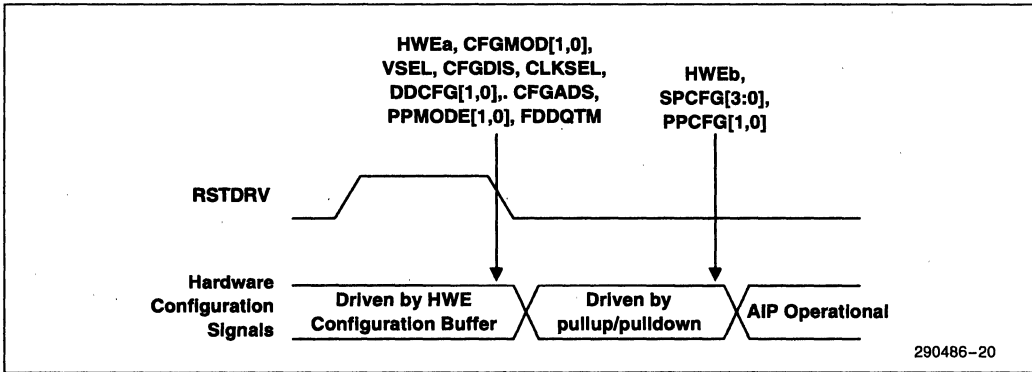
HWEa, CFGMOD[1,0], VSEL, CFGDIS, CLKSEL, DDCFG[1,0],. CFGADS, PPMODE[1,0], FDDQTM

HWEb, SPCFG[3:0], PPCFG[1,0]

RSTDRV

Hardware Configuration Signals

Driven by HWE Configuration Buffer

Driven by pullup/pulldown

AIP Operational

290486–20